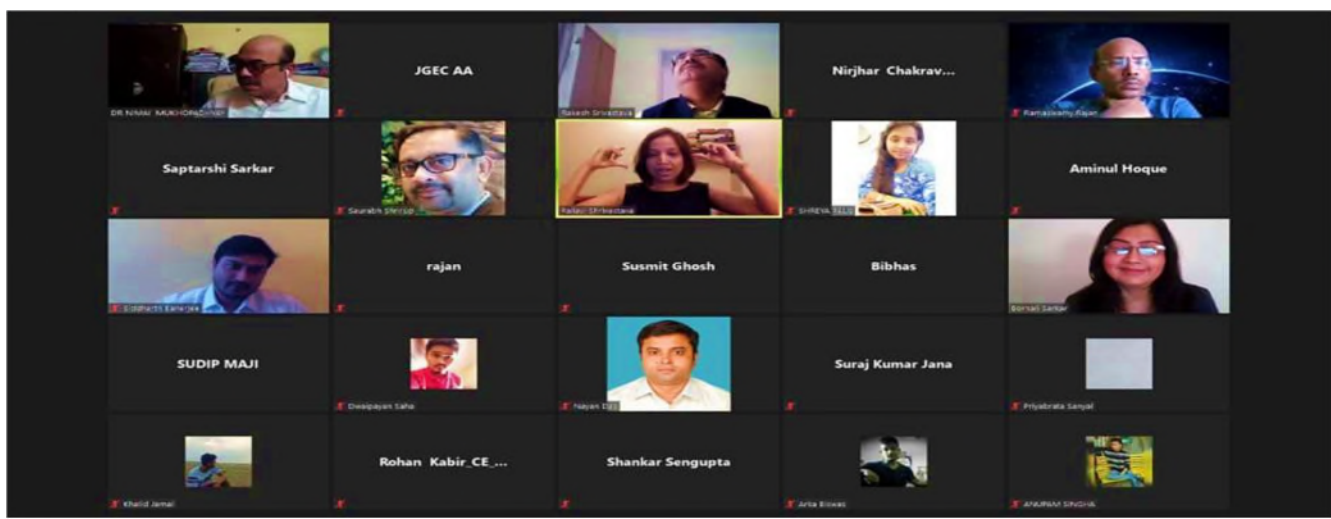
DR NIMAI MUKHOPADHYAY

JGEC AA

Rajesh Srivastava

Nirjhar Chakrav...

Ramaswamy Rajan

Saptarshi Sarkar

Saurabh Shroop

Pallavi Shrivastava

SHREYA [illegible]

Aminul Hoque

Siddhartha Banerjee

rajan

Susmit Ghosh

Bibhas

Bornali Sarkar

SUDIP MAJI

Dwaipayan Saha

Nayan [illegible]

Suraj Kumar Jana

Priyabrata Sanyal

Khalid Jamal

Rohan Kabir_CE_...

Shankar Sengupta

Arka Biswas

ANUPAM SINGHA